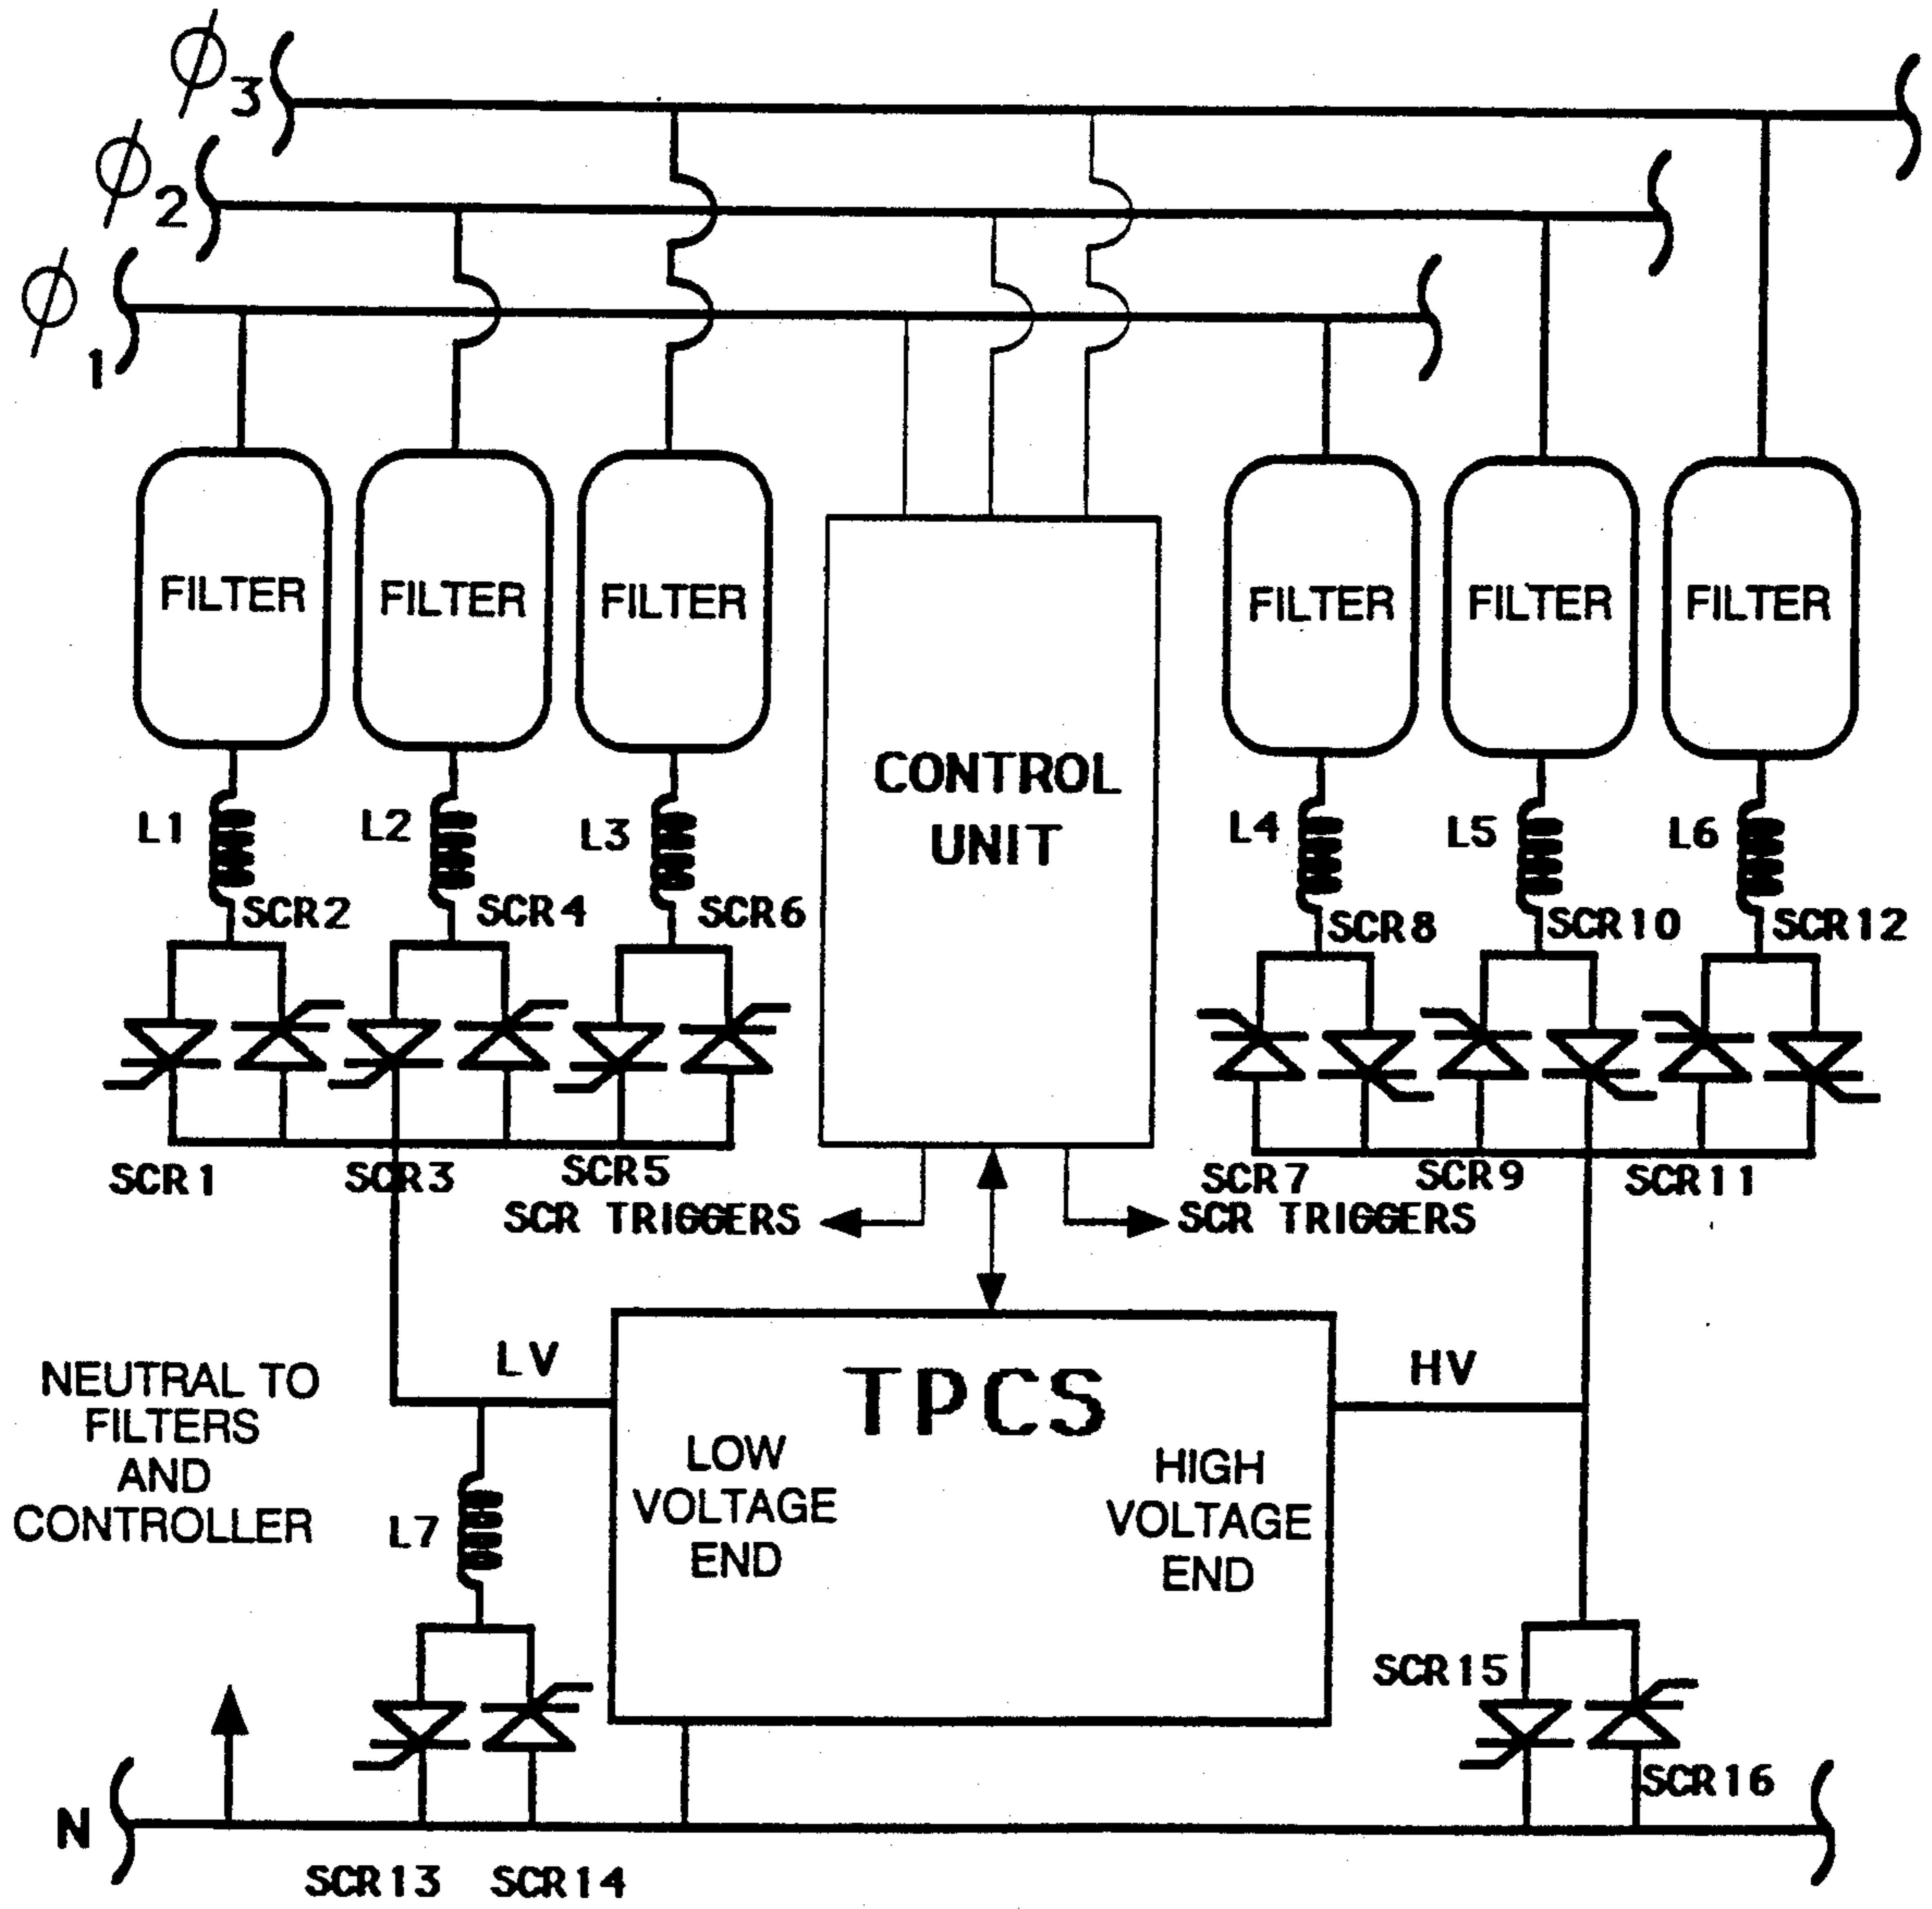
$\phi_3$
$\phi_2$
$\phi_1$

FILTER FILTER FILTER

CONTROL UNIT

FILTER FILTER FILTER

L1 L2 L3 L4 L5 L6

SCR2 SCR4 SCR6 SCR8 SCR10 SCR12

SCR1 SCR3 SCR5 SCR7 SCR9 SCR11

SCR TRIGGERS
SCR TRIGGERS

NEUTRAL TO FILTERS AND CONTROLLER

LV

TPCS

LOW VOLTAGE END

HIGH VOLTAGE END

HV

L7

SCR15

SCR16

N

SCR13 SCR14